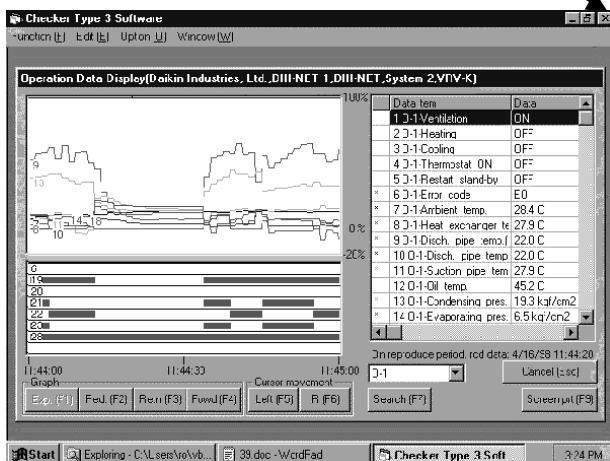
Checker Type 3 Software

Function (F) Edit (E) Option (O) Window (W)

Operation Data Display(Daikin Industries, Ltd.,DIII-NET 1,DIII-NET,System 2,VRV-K)

100%

9

13

14

8

10

0%

-20%

6

19

20

21

22

23

28

11:44:00

11:44:30

11:45:00

Graph

Exp. (F1) Red. (F2) Rew (F3) Fowd (F4)

Cursor movement

Left (F5) R (F6)

| | Data item | Data |
|---|---|---|
| | 1 D-1-Ventilation | ON |
| | 2 D-1-Heating | OFF |
| | 3 D-1-Cooling | OFF |
| | 4 D-1-Thermostat ON | OFF |
| | 5 D-1-Restart stand-by | OFF |
| × | 6 D-1-Error code | E0 |
| × | 7 D-1-Ambient temp. | 28.4 C |
| × | 8 D-1-Heat exchanger te | 27.9 C |
| × | 9 D-1-Disch. pipe temp.( | 22.0 C |
| × | 10 O-1-Disch. pipe temp | 22.0 C |
| | 11 O-1-Suction pipe tem | 27.9 C |
| | 12 O-1-Oil temp. | 45.2 C |
| | 13 O-1-Condensing pres. | 19.3 kgf/cm2 |
| × | 14 O-1-Evaporating pres. | 6.5 kg/cm2 |

On reproduce period, rcd data: 4/16/98 11:44:20

O-1

Cancel (Esc)

Search (F7)

Screen prt (F9)

Start Exploring - C:\Users\ro\vb... 39.doc - WordPad Checker Type 3 Soft 3:24 PM